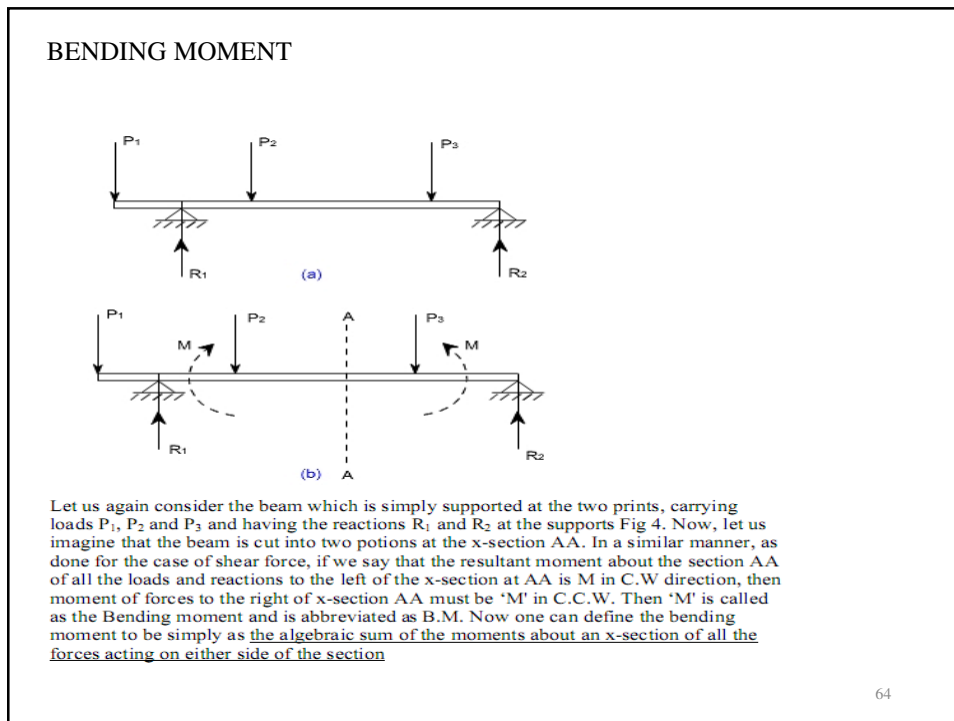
BENDING MOMENT

$P_1$ $P_2$ $P_3$

$R_1$ (a) $R_2$

$P_1$ $P_2$ A $P_3$

M M

$R_1$ (b) A $R_2$

Let us again consider the beam which is simply supported at the two prints, carrying loads $P_1$, $P_2$ and $P_3$ and having the reactions $R_1$ and $R_2$ at the supports Fig 4. Now, let us imagine that the beam is cut into two potions at the x-section AA. In a similar manner, as done for the case of shear force, if we say that the resultant moment about the section AA of all the loads and reactions to the left of the x-section at AA is M in C.W direction, then moment of forces to the right of x-section AA must be 'M' in C.C.W. Then 'M' is called as the Bending moment and is abbreviated as B.M. Now one can define the bending moment to be simply as the algebraic sum of the moments about an x-section of all the forces acting on either side of the section

64